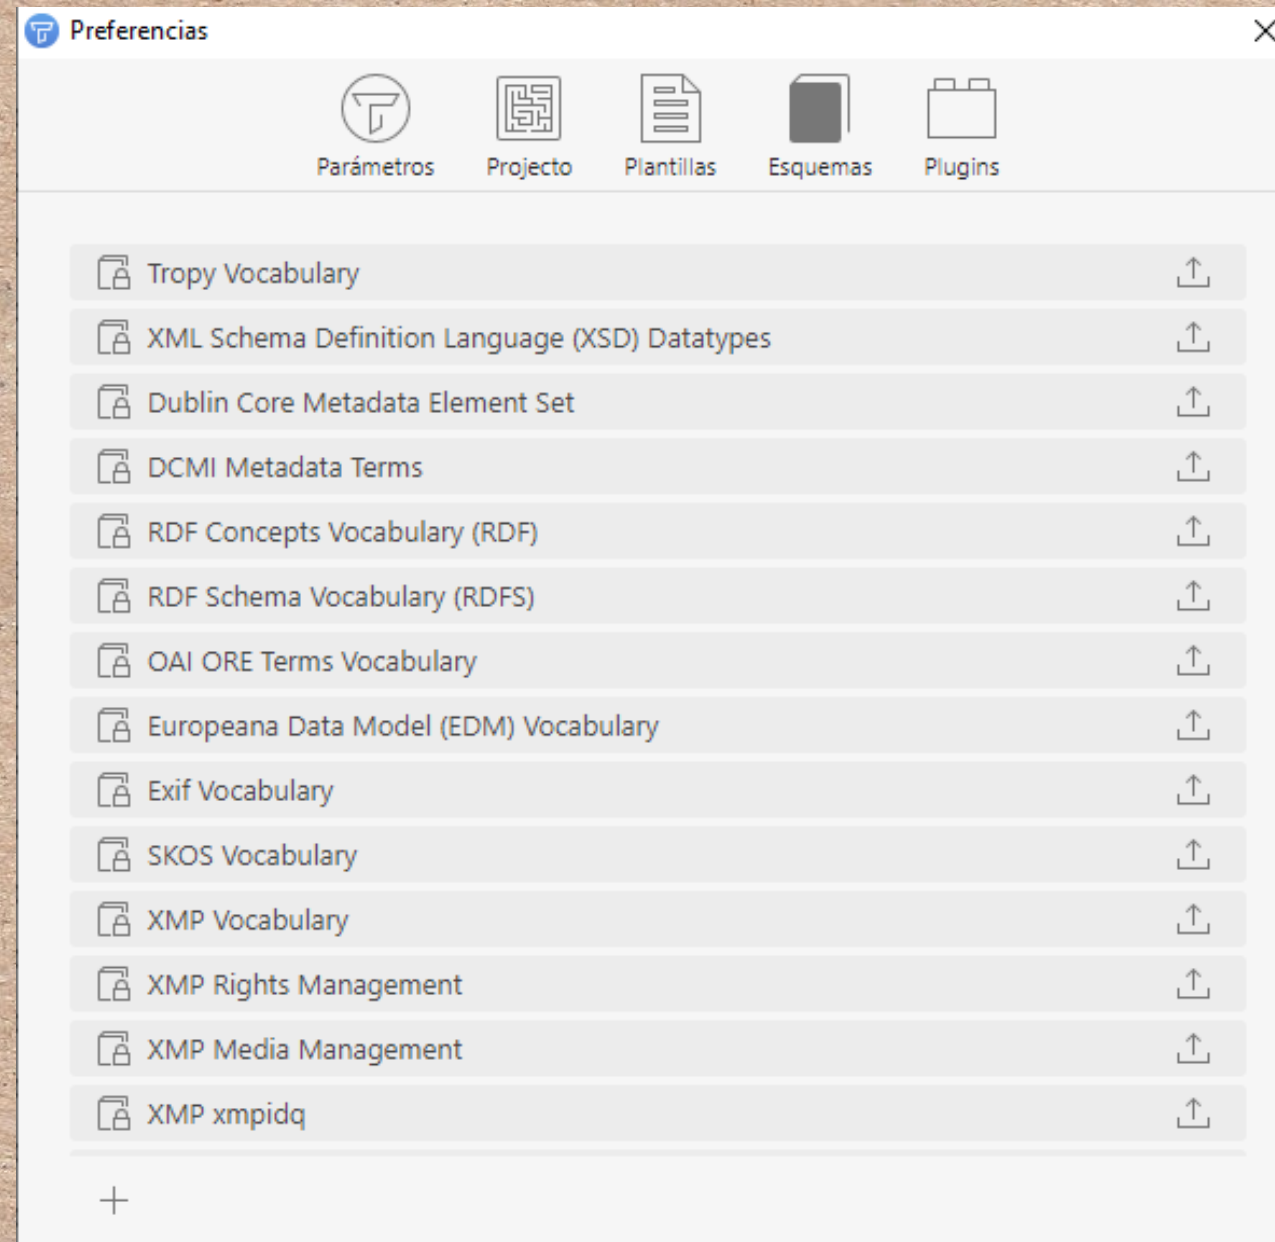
Preferencias

Parámetros Projecto Plantillas Esquemas Plugins

Tropy Vocabulary
XML Schema Definition Language (XSD) Datatypes
Dublin Core Metadata Element Set
DCMI Metadata Terms
RDF Concepts Vocabulary (RDF)
RDF Schema Vocabulary (RDFS)
OAI ORE Terms Vocabulary
Europeana Data Model (EDM) Vocabulary
Exif Vocabulary
SKOS Vocabulary
XMP Vocabulary
XMP Rights Management
XMP Media Management
XMP xmpidq

+